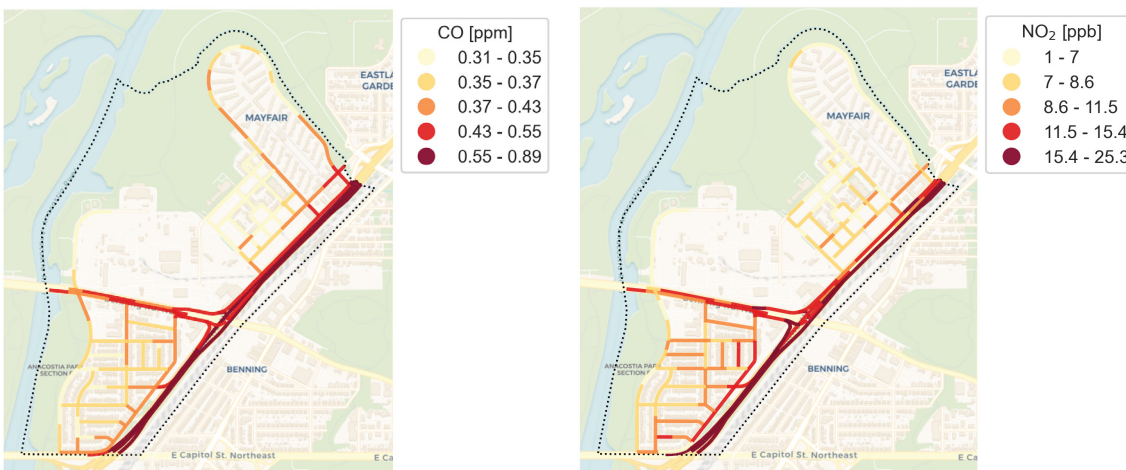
CO [ppm]
0.31 - 0.35
0.35 - 0.37
0.37 - 0.43
0.43 - 0.55
0.55 - 0.89

EASTL
GARDE
MAYFAIR
ANACOSTIA PA
SECTION
BENNING
E Capitol St. Northeast
E Ca

NO$_2$ [ppb]
1 - 7
7 - 8.6
8.6 - 11.5
11.5 - 15.4
15.4 - 25.3

EASTL
GARDE
MAYFAIR
ANACOSTIA PA
SECTION
BENNING
E Capitol St. Northeast
E Ca